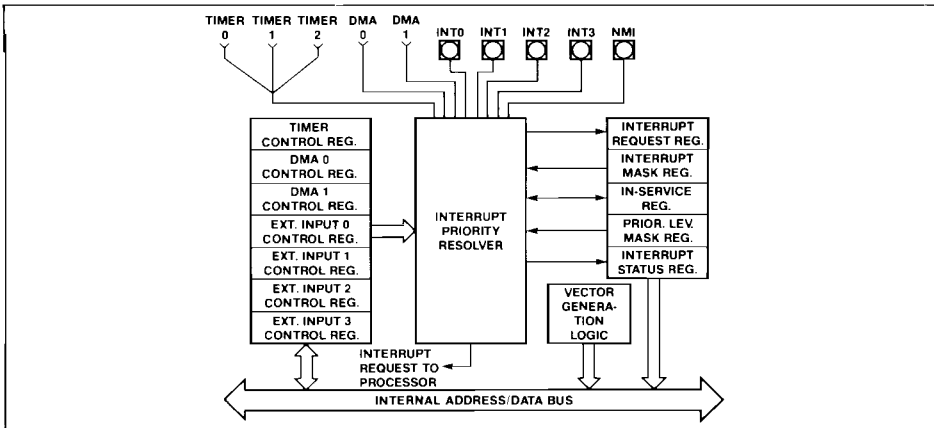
TIMER 0
TIMER 1
TIMER 2
DMA 0
DMA 1
INT0
INT1
INT2
INT3
NMI

TIMER CONTROL REG.
DMA 0 CONTROL REG.
DMA 1 CONTROL REG.
EXT. INPUT 0 CONTROL REG.
EXT. INPUT 1 CONTROL REG.
EXT. INPUT 2 CONTROL REG.
EXT. INPUT 3 CONTROL REG.

INTERRUPT PRIORITY RESOLVER

INTERRUPT REQUEST REG.
INTERRUPT MASK REG.
IN-SERVICE REG.
PRIOR. LEV. MASK REG.
INTERRUPT STATUS REG.

VECTOR GENERATION LOGIC

INTERRUPT REQUEST TO PROCESSOR

INTERNAL ADDRESS/DATA BUS